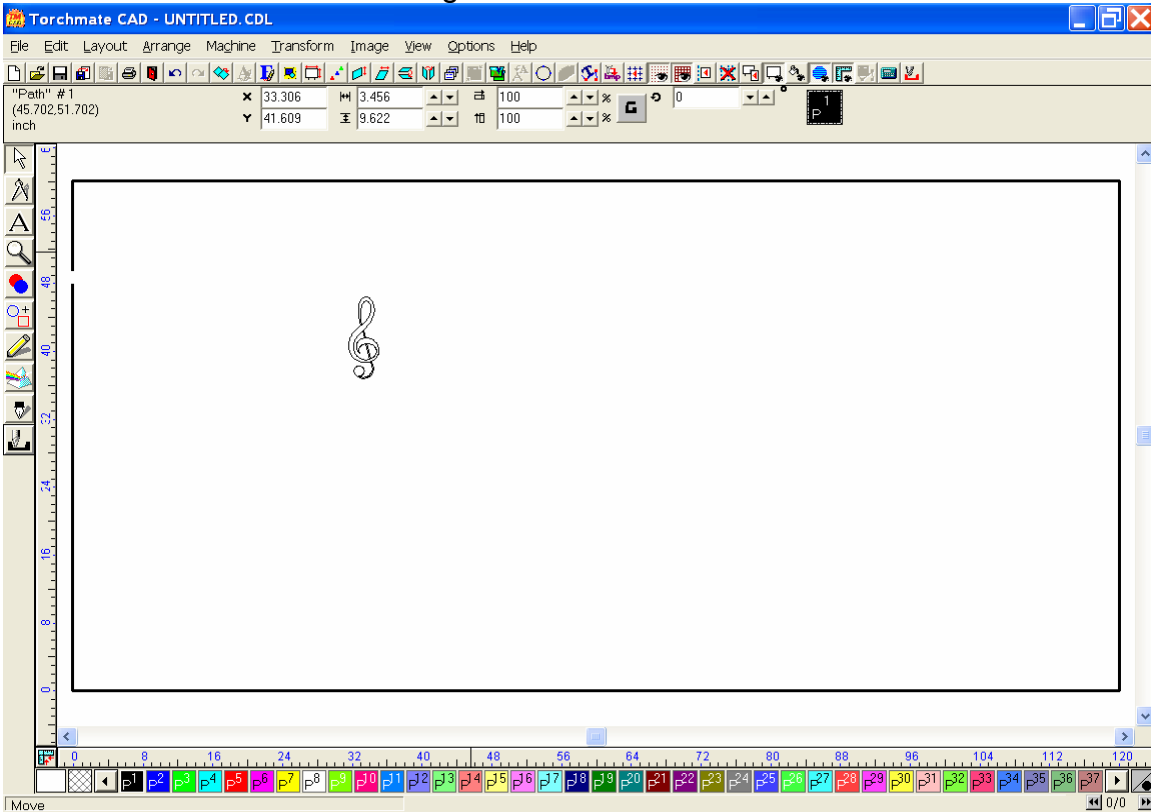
Torchmate CAD - UNTITLED.CDL

File Edit Layout Arrange Machine Transform Image View Options Help

"Path" # 1
(45.702,51.702)
inch

X 33.306
Y 41.609
3.456
9.622
100
100
%
%
0

1
P

56
48
40
32
24
16
8
0

0 8 16 24 32 40 48 56 64 72 80 88 96 104 112 120

P1 P2 P3 P4 P5 P6 P7 P8 P9 P10 P11 P12 P13 P14 P15 P16 P17 P18 P19 P20 P21 P22 P23 P24 P25 P26 P27 P28 P29 P30 P31 P32 P33 P34 P35 P36 P37

Move
0/0